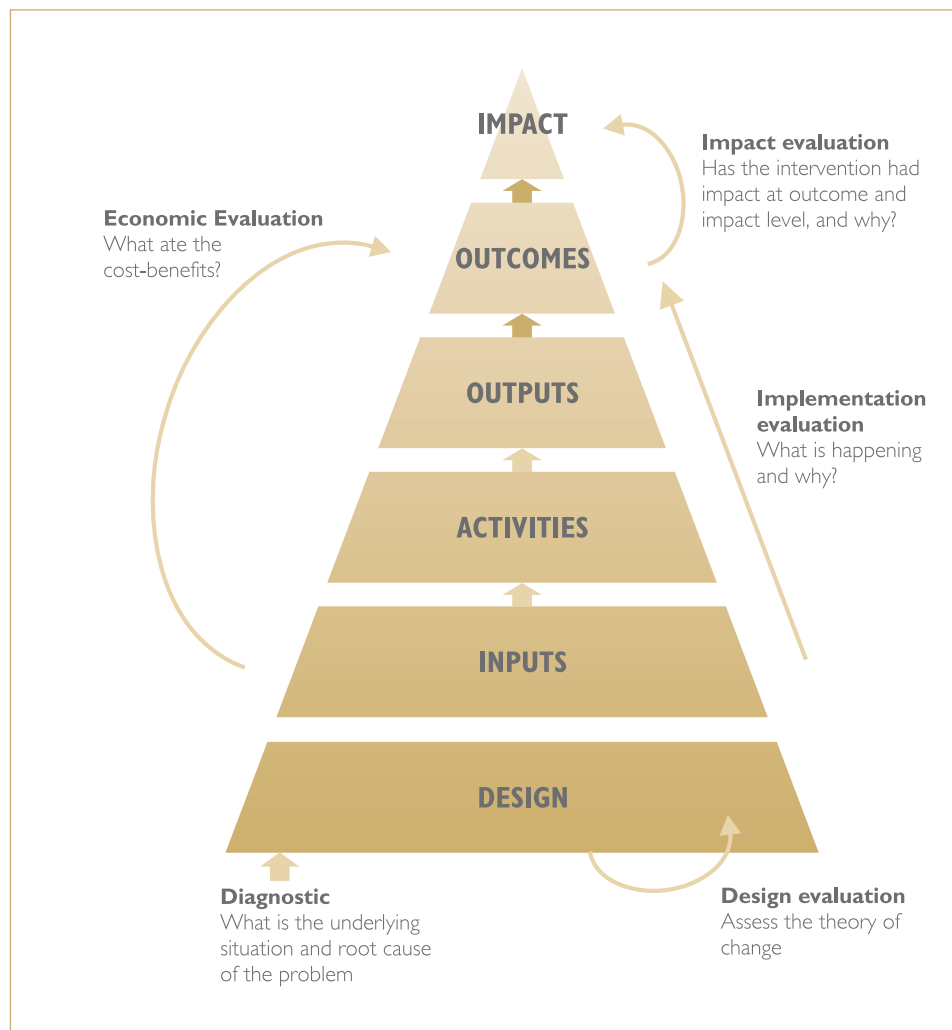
IMPACT

Impact evaluation
Has the intervention had impact at outcome and impact level, and why?

Economic Evaluation
What ate the cost-benefits?

OUTCOMES

OUTPUTS

Implementation evaluation
What is happening and why?

ACTIVITIES

INPUTS

DESIGN

Diagnostic
What is the underlying situation and root cause of the problem

Design evaluation
Assess the theory of change